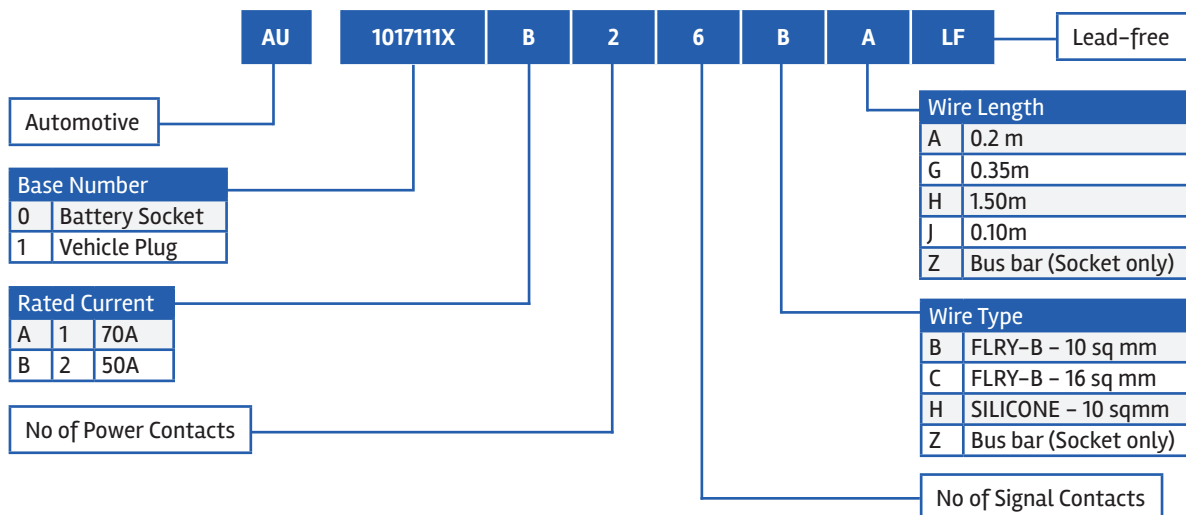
AU 1017111X B 2 6 B A LF

Lead-free

Automotive

| Base Number | |
|---|---|
| 0 | Battery Socket |
| 1 | Vehicle Plug |

| Rated Current | | |
|---|---|---|
| A | 1 | 70A |
| B | 2 | 50A |

No of Power Contacts

| Wire Length | |
|---|---|
| A | 0.2 m |
| G | 0.35m |
| H | 1.50m |
| J | 0.10m |
| Z | Bus bar (Socket only) |

| Wire Type | |
|---|---|
| B | FLRY-B – 10 sq mm |
| C | FLRY-B – 16 sq mm |
| H | SILICONE – 10 sqmm |
| Z | Bus bar (Socket only) |

No of Signal Contacts